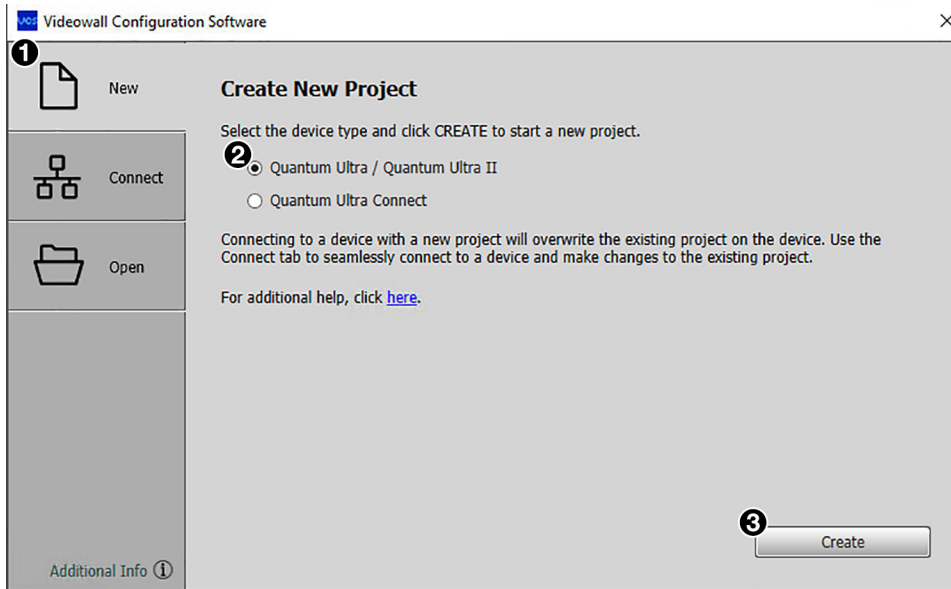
VCS Videowall Configuration Software

1

New

Connect

Open

Additional Info ⓘ

Create New Project

Select the device type and click CREATE to start a new project.

2

Quantum Ultra / Quantum Ultra II

Quantum Ultra Connect

Connecting to a device with a new project will overwrite the existing project on the device. Use the Connect tab to seamlessly connect to a device and make changes to the existing project.

For additional help, click here.

3

Create